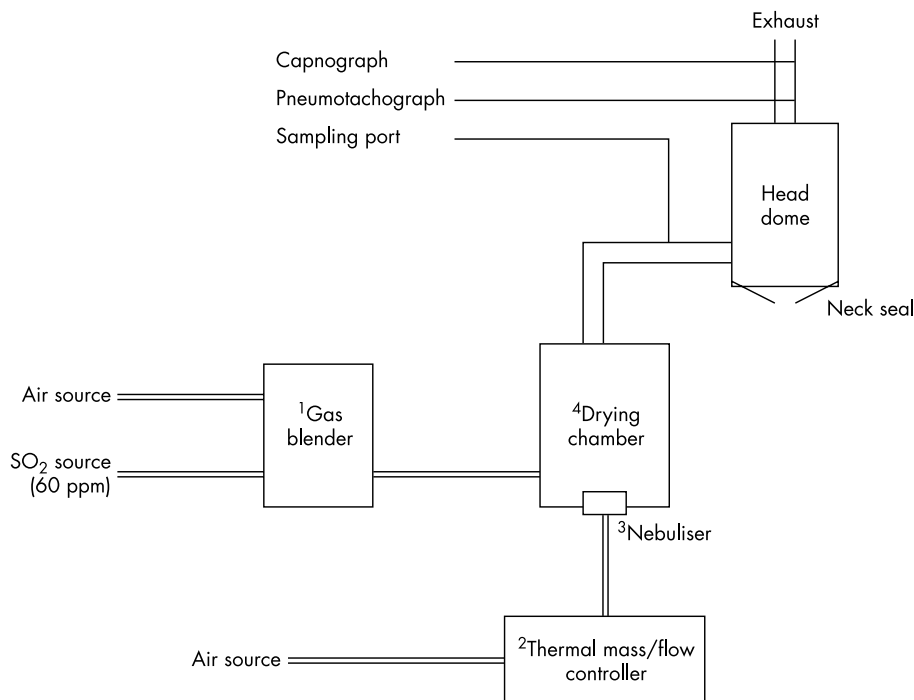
Exhaust

Capnograph

Pneumotachograph

Sampling port

Head dome

Neck seal

Air source

$^1$Gas blender

$SO_2$ source (60 ppm)

$^4$Drying chamber

$^3$Nebuliser

Air source

$^2$Thermal mass/flow controller